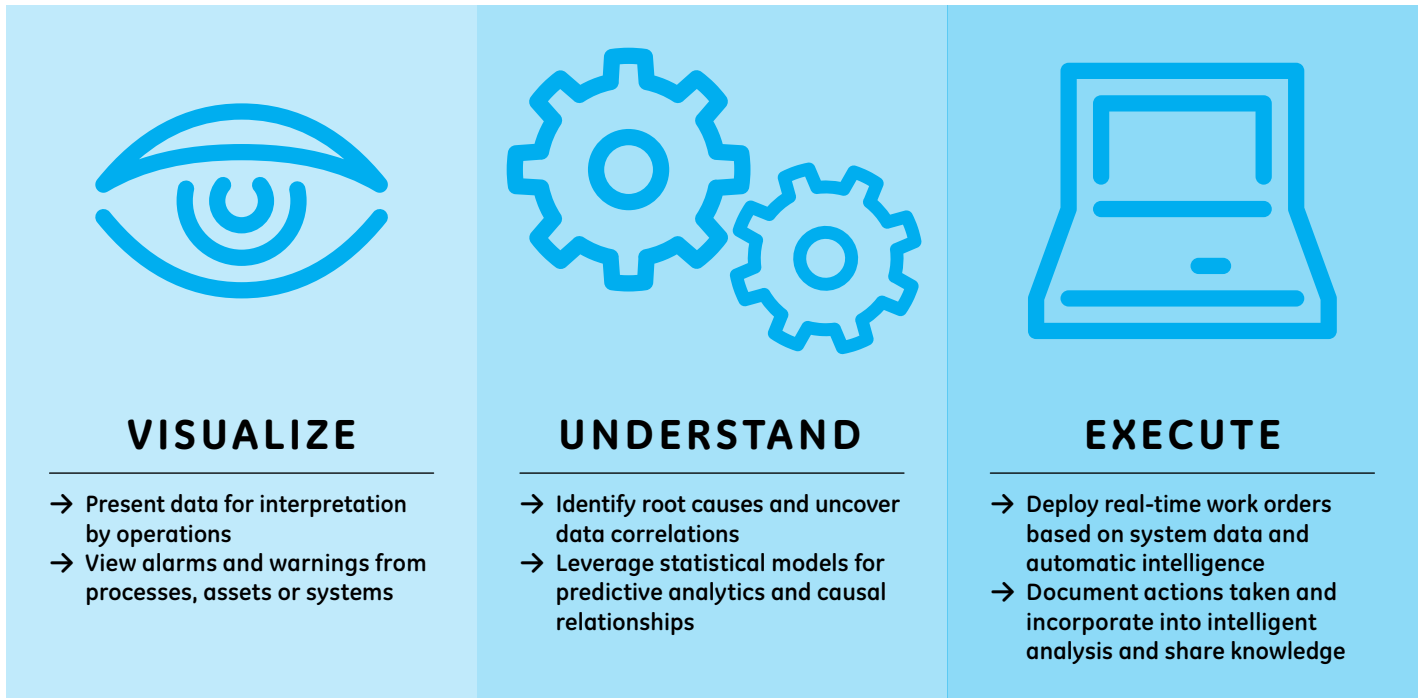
VISUALIZE

→ Present data for interpretation by operations
→ View alarms and warnings from processes, assets or systems

UNDERSTAND

→ Identify root causes and uncover data correlations
→ Leverage statistical models for predictive analytics and causal relationships

EXECUTE

→ Deploy real-time work orders based on system data and automatic intelligence
→ Document actions taken and incorporate into intelligent analysis and share knowledge